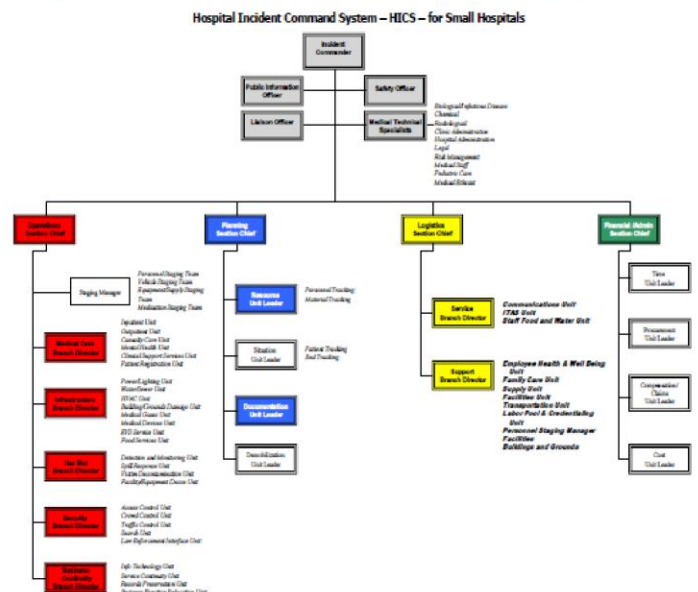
Hospital Incident Command System – HICS – for Small Hospitals

Incident Commander

Public Information Officer

Safety Officer

Liaison Officer

Medical Technical Specialists

Biological/Infectious Disease
Chemical
Radiological
Clinic Administration
Hospital Administration
Legal
Risk Management
Medical Staff
Pediatric Care
Medical Ethicist

Operations Section Chief

Staging Manager

Personnel Staging Team
Vehicle Staging Team
Equipment/Supply Staging Team
Medication Staging Team

Medical Care Branch Director

Inpatient Unit
Outpatient Unit
Casualty Care Unit
Mental Health Unit
Clinical Support Services Unit
Patient Registration Unit

Infrastructure Branch Director

Power/Lighting Unit
Water/Sewer Unit
HVAC Unit
Building/Grounds Damage Unit
Medical Gases Unit
Medical Devices Unit
EVS Service Unit
Food Services Unit

Haz Mat Branch Director

Detection and Monitoring Unit
Spill Response Unit
Victim Decontamination Unit
Facility/Equipment Decon Unit

Security Branch Director

Access Control Unit
Crowd Control Unit
Traffic Control Unit
Search Unit
Law Enforcement Interface Unit

Business Continuity Branch Director

Info Technology Unit
Service Continuity Unit
Records Preservation Unit
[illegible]

Planning Section Chief

Resource Unit Leader

Personnel Tracking
Material Tracking

Situation Unit Leader

Patient Tracking
Bed Tracking

Documentation Unit Leader

Demobilization Unit Leader

Logistics Section Chief

Service Branch Director

Communications Unit
IT/IS Unit
Staff Food and Water Unit

Support Branch Director

Employee Health & Well Being Unit
Family Care Unit
Supply Unit
Facilities Unit
Transportation Unit
Labor Pool & Credentialing Unit
Personnel Staging Manager
Facilities
Buildings and Grounds

Finance/Admin Section Chief

Time Unit Leader

Procurement Unit Leader

Compensation/Claims Unit Leader

Cost Unit Leader